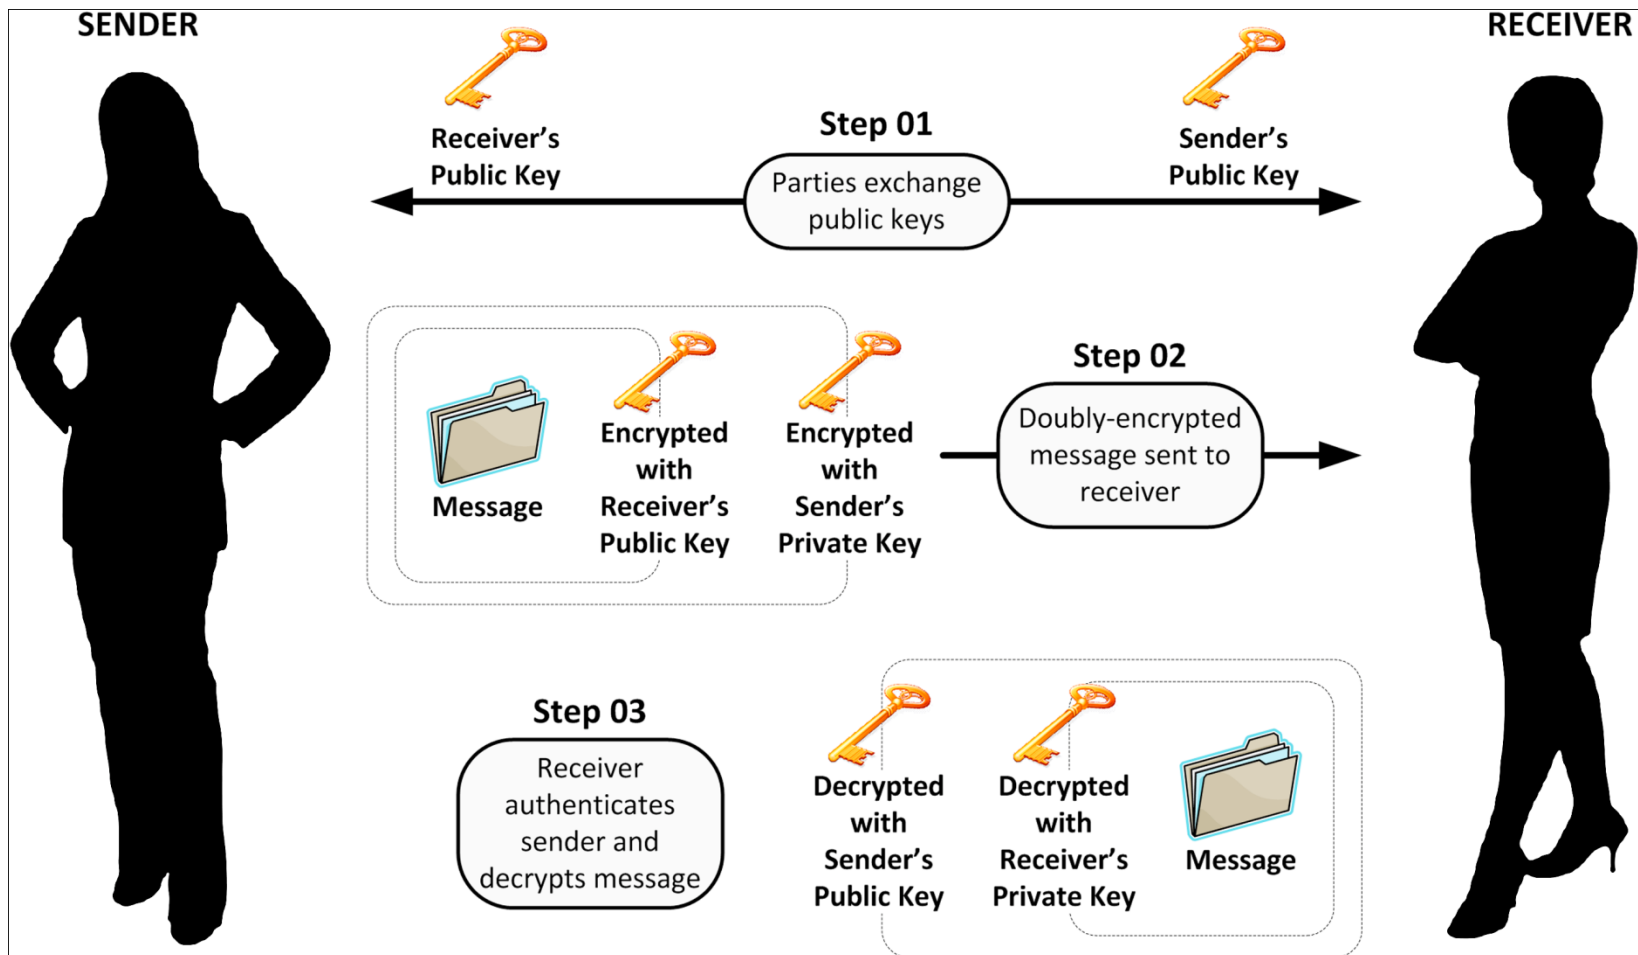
SENDER

RECEIVER

Receiver's Public Key

Step 01

Parties exchange public keys

Sender's Public Key

Message

Encrypted with Receiver's Public Key

Encrypted with Sender's Private Key

Step 02

Doubly-encrypted message sent to receiver

Step 03

Receiver authenticates sender and decrypts message

Decrypted with Sender's Public Key

Decrypted with Receiver's Private Key

Message